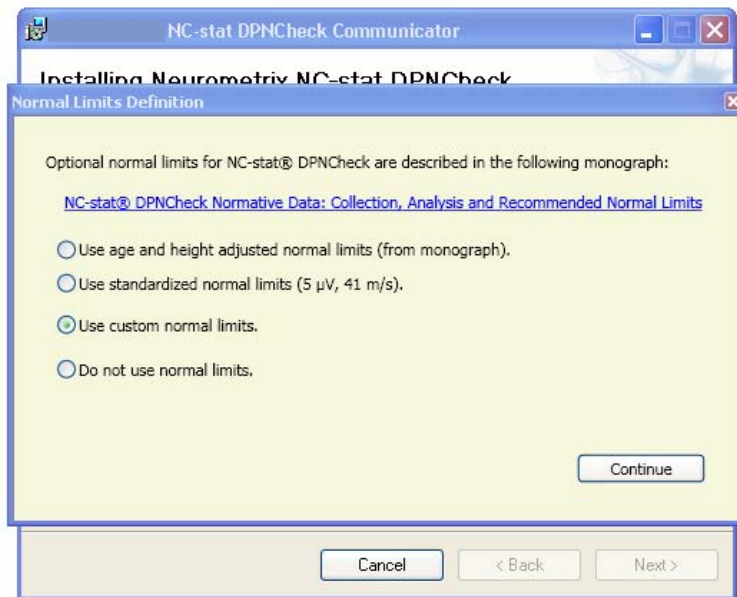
NC-stat DPNCheck Communicator

Installing Neurometrix NC-stat DPNCheck

Normal Limits Definition

Optional normal limits for NC-stat® DPNCheck are described in the following monograph:

NC-stat® DPNCheck Normative Data: Collection, Analysis and Recommended Normal Limits

Use age and height adjusted normal limits (from monograph).

Use standardized normal limits (5 µV, 41 m/s).

Use custom normal limits.

Do not use normal limits.

Continue

Cancel

< Back

Next >